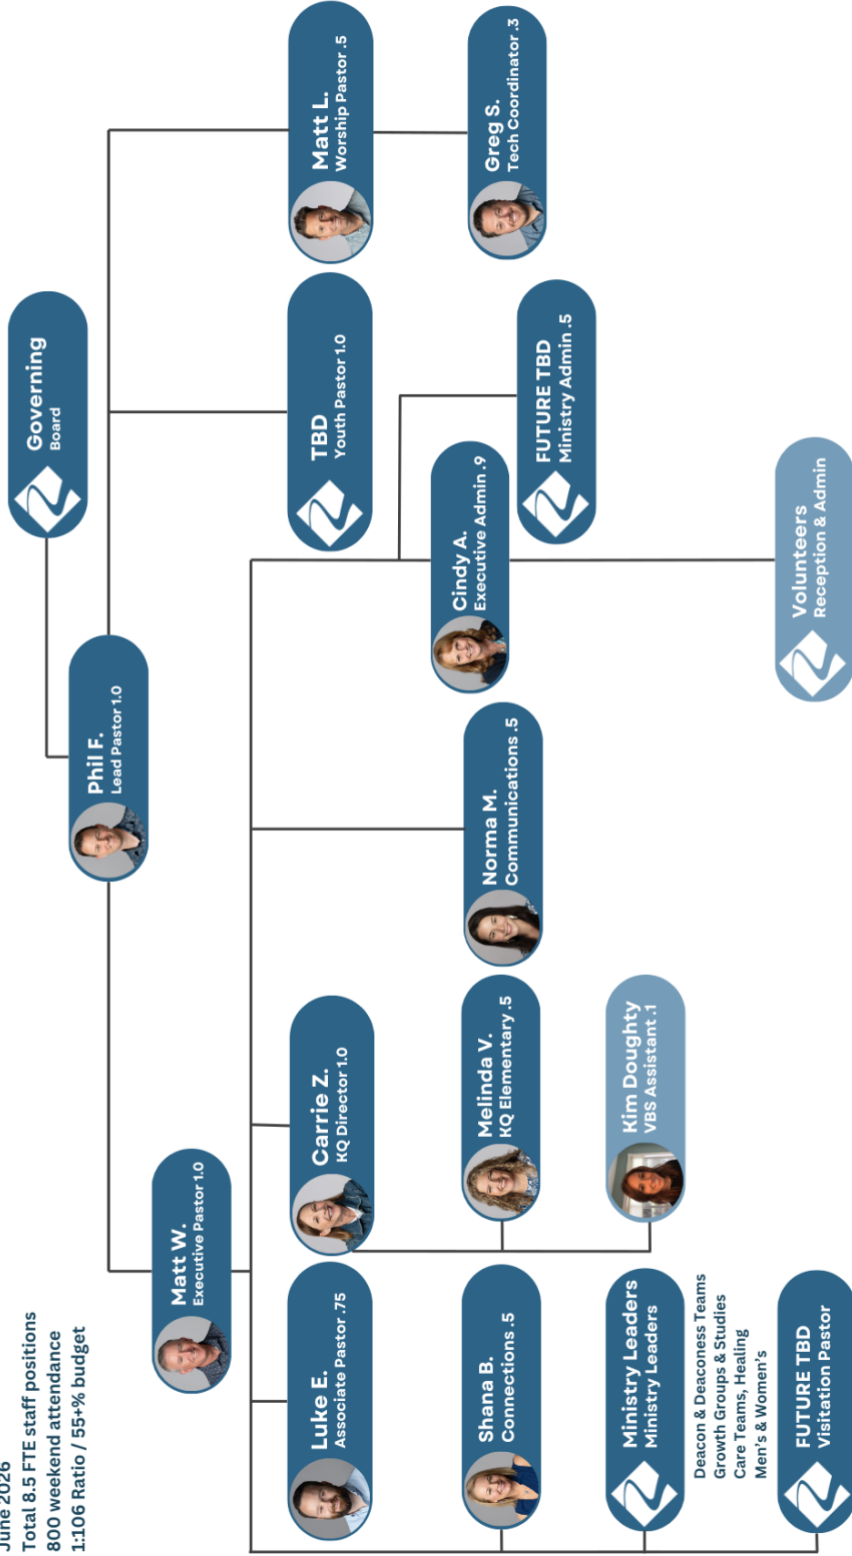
June 2026
Total 8.5 FTE staff positions
800 weekend attendance
1:106 Ratio / 55+% budget

Governing
Board

Phil F.
Lead Pastor 1.0

TBD
Youth Pastor 1.0

Matt L.
Worship Pastor .5

Greg S.
Tech Coordinator .3

Matt W.
Executive Pastor 1.0

Cindy A.
Executive Admin .9

FUTURE TBD
Ministry Admin .5

Volunteers
Reception & Admin

Norma M.
Communications .5

Carrie Z.
KQ Director 1.0

Melinda V.
KQ Elementary .5

Kim Doughty
VBS Assistant .1

Luke E.
Associate Pastor .75

Shana B.
Connections .5

Ministry Leaders
Ministry Leaders

Deacon & Deaconess Teams
Growth Groups & Studies
Care Teams, Healing
Men's & Women's

FUTURE TBD
Visitation Pastor